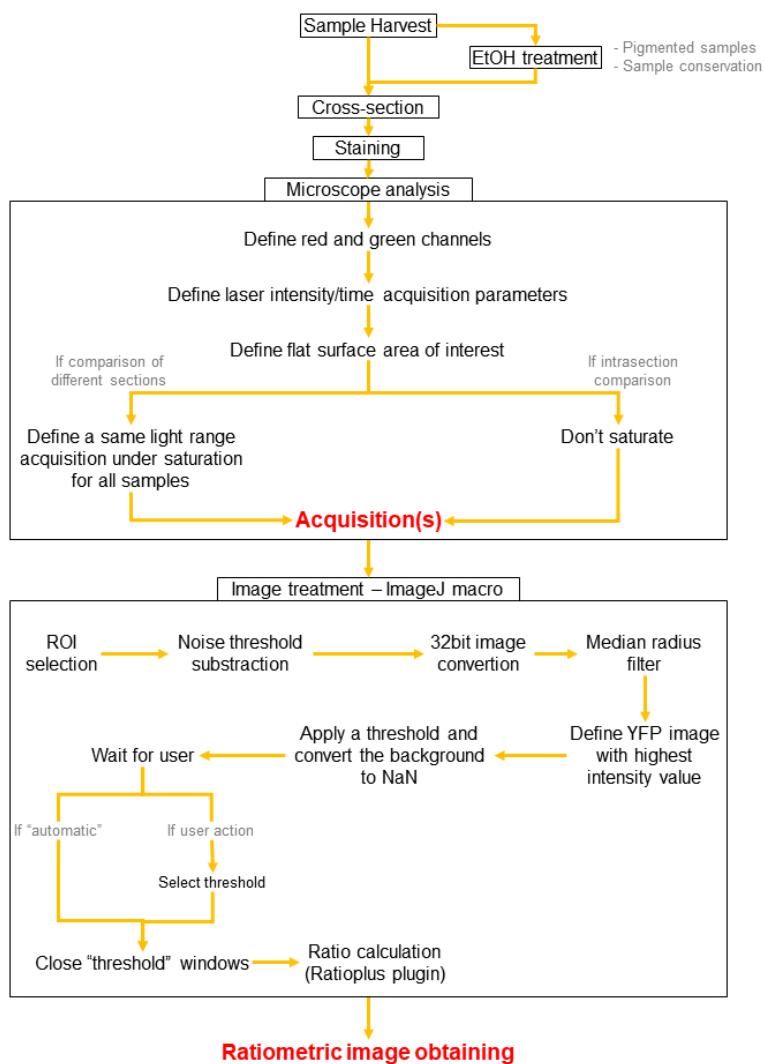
Sample Harvest

EtOH treatment

- Pigmented samples
- Sample conservation

Cross-section

Staining

Microscope analysis

Define red and green channels

Define laser intensity/time acquisition parameters

Define flat surface area of interest

If comparison of different sections

If intrasection comparison

Define a same light range acquisition under saturation for all samples

Don't saturate

Acquisition(s)

Image treatment – ImageJ macro

ROI selection

Noise threshold substraction

32bit image convertion

Median radius filter

Define YFP image with highest intensity value

Apply a threshold and convert the background to NaN

Wait for user

If "automatic"

If user action

Select threshold

Close "threshold" windows

Ratio calculation (Ratioplus plugin)

Ratiometric image obtaining